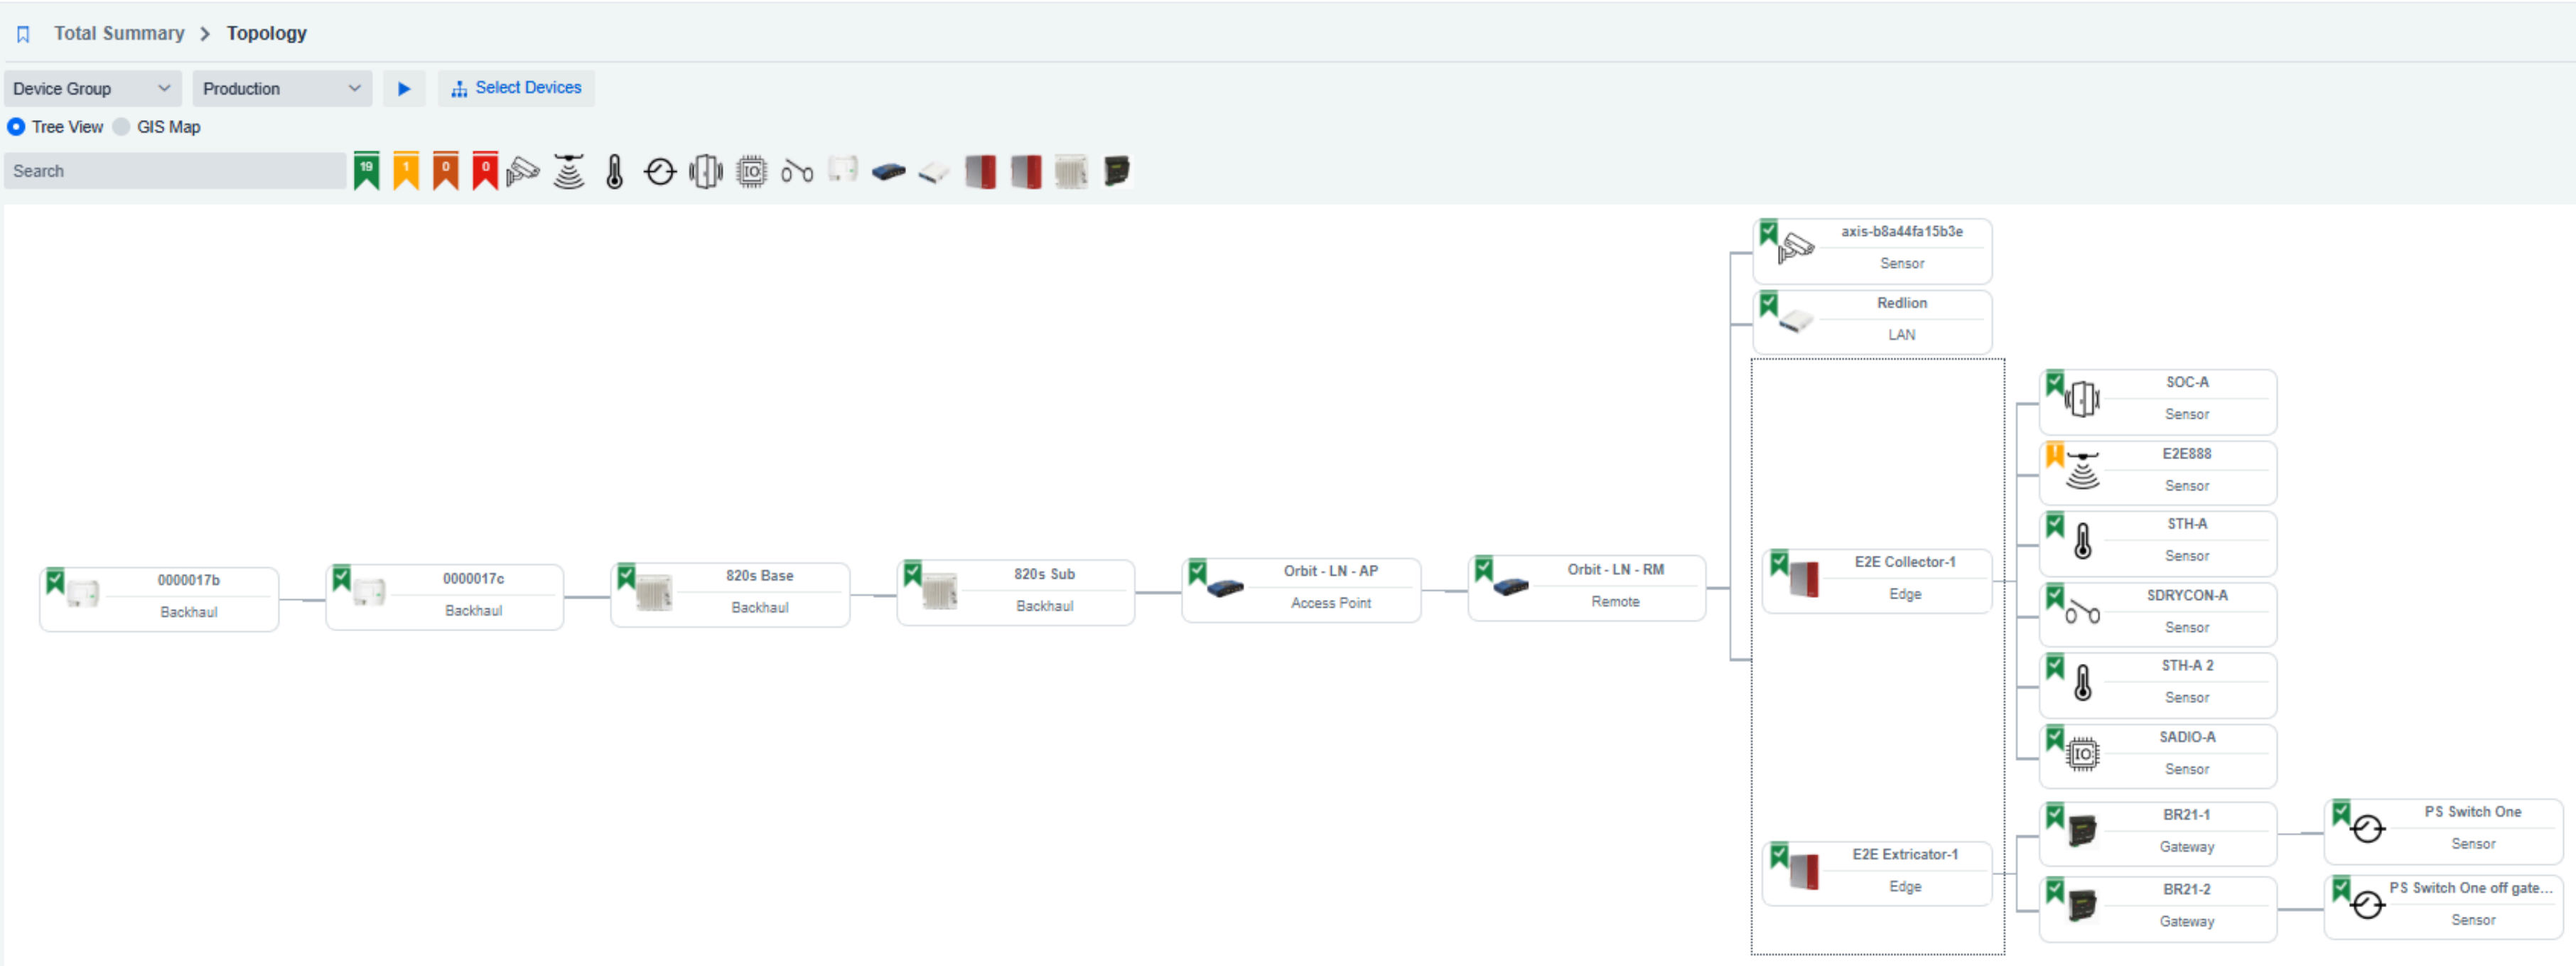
Total Summary > Topology

Device Group
Production
Select Devices

Tree View GIS Map

Search
19 1 0 0
IO

axis-b8a44fa15b3e
Sensor

Redlion
LAN

SOC-A
Sensor

E2E888
Sensor

STH-A
Sensor

E2E Collector-1
Edge

SDRYCON-A
Sensor

STH-A 2
Sensor

SADIO-A
Sensor

BR21-1
Gateway

PS Switch One
Sensor

E2E Extricator-1
Edge

BR21-2
Gateway

PS Switch One off gate...
Sensor

0000017b
Backhaul

0000017c
Backhaul

820s Base
Backhaul

820s Sub
Backhaul

Orbit - LN - AP
Access Point

Orbit - LN - RM
Remote